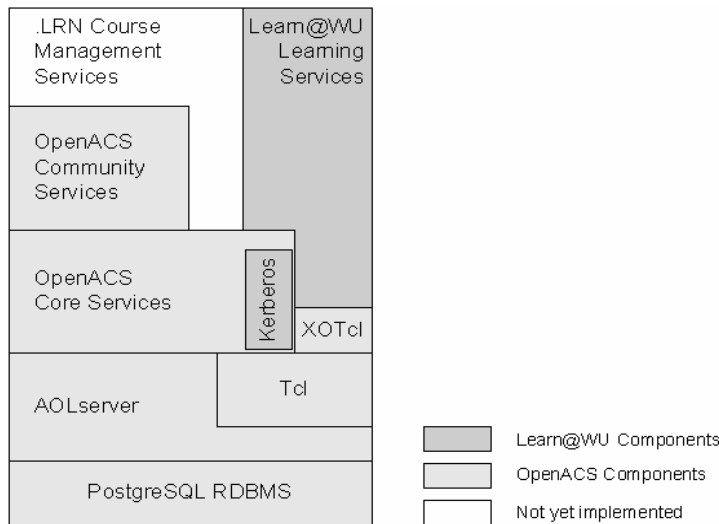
.LRN Course Management Services

Learn@WU Learning Services

OpenACS Community Services

OpenACS Core Services

Kerberos

XOTcl

AOLserver

Tcl

PostgreSQL RDBMS

Learn@WU Components

OpenACS Components

Not yet implemented